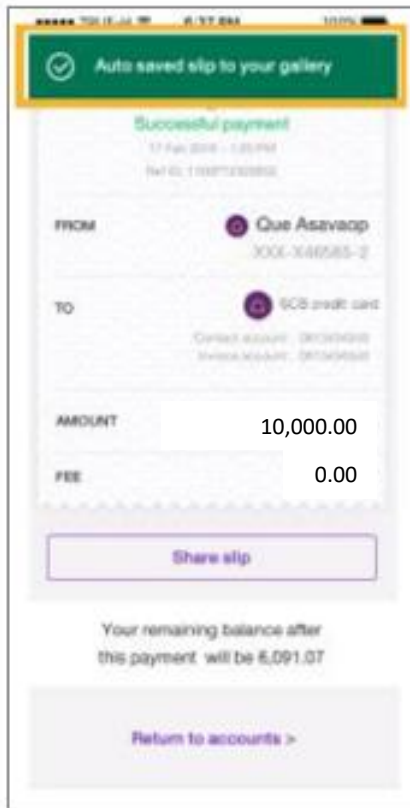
Auto saved slip to your gallery

Successful payment

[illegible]

Ref ID: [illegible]

FROM

Que Asavaop

XXX-X-66585-2

TO

SCB credit card

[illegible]

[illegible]

AMOUNT

10,000.00

FEE

0.00

Share slip

Your remaining balance after this payment will be 6,091.07

Return to accounts >